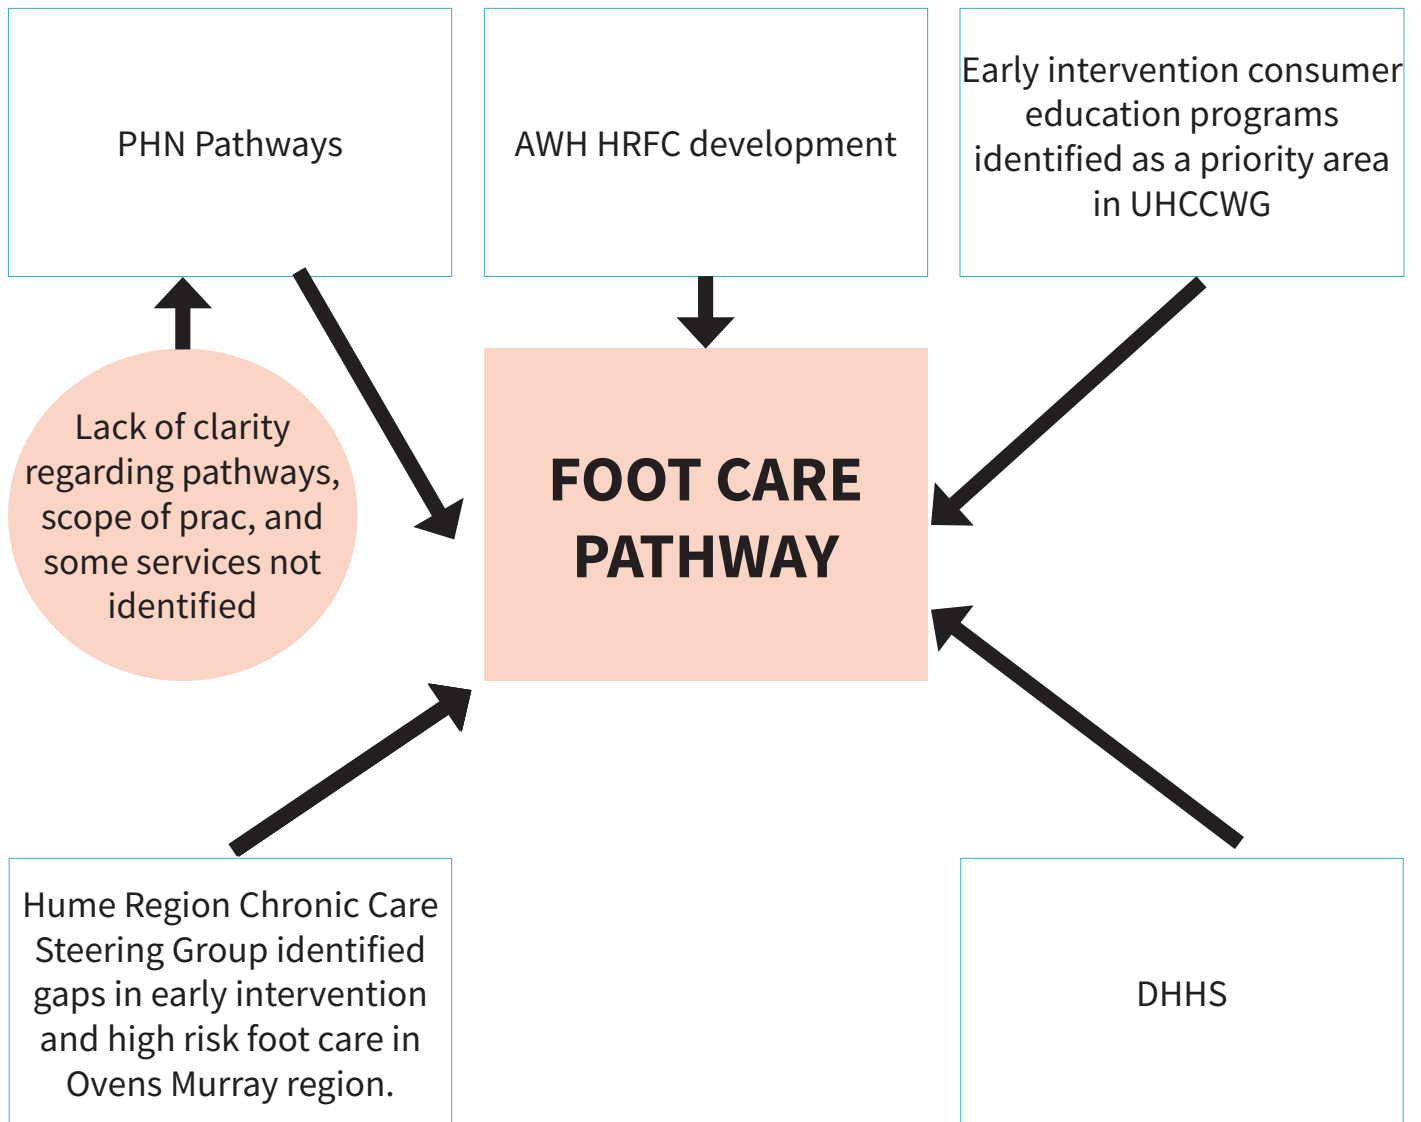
PHN Pathways

AWH HRFC development

Early intervention consumer education programs identified as a priority area in UHCCWG

Lack of clarity regarding pathways, scope of prac, and some services not identified

FOOT CARE PATHWAY

Hume Region Chronic Care Steering Group identified gaps in early intervention and high risk foot care in Ovens Murray region.

DHHS